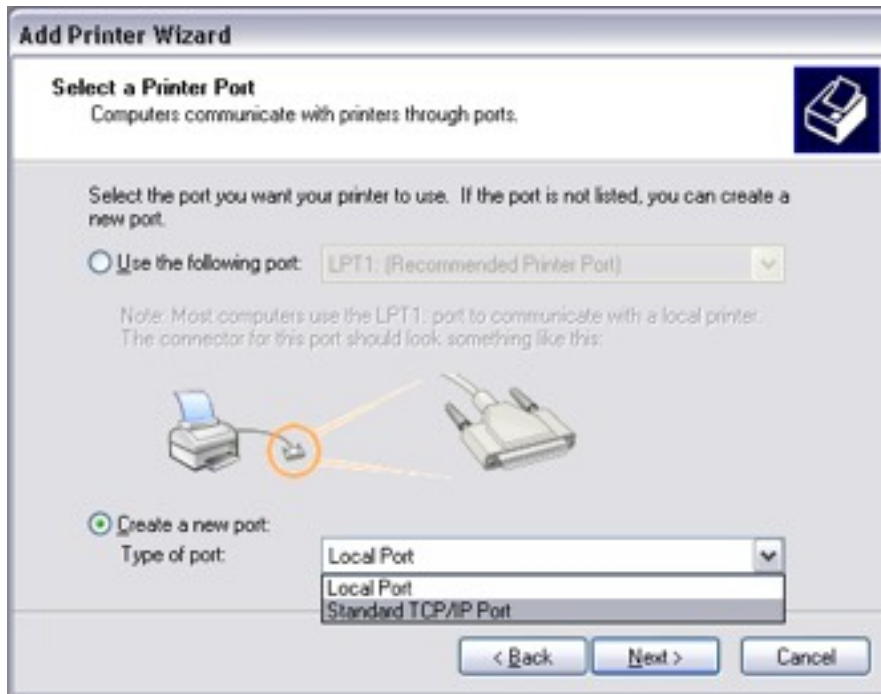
Add Printer Wizard

Select a Printer Port
Computers communicate with printers through ports.

Select the port you want your printer to use. If the port is not listed, you can create a new port.

Use the following port: LPT1: (Recommended Printer Port)

Note: Most computers use the LPT1: port to communicate with a local printer. The connector for this port should look something like this:

Create a new port:
Type of port: Local Port

Local Port
Standard TCP/IP Port

< Back Next > Cancel